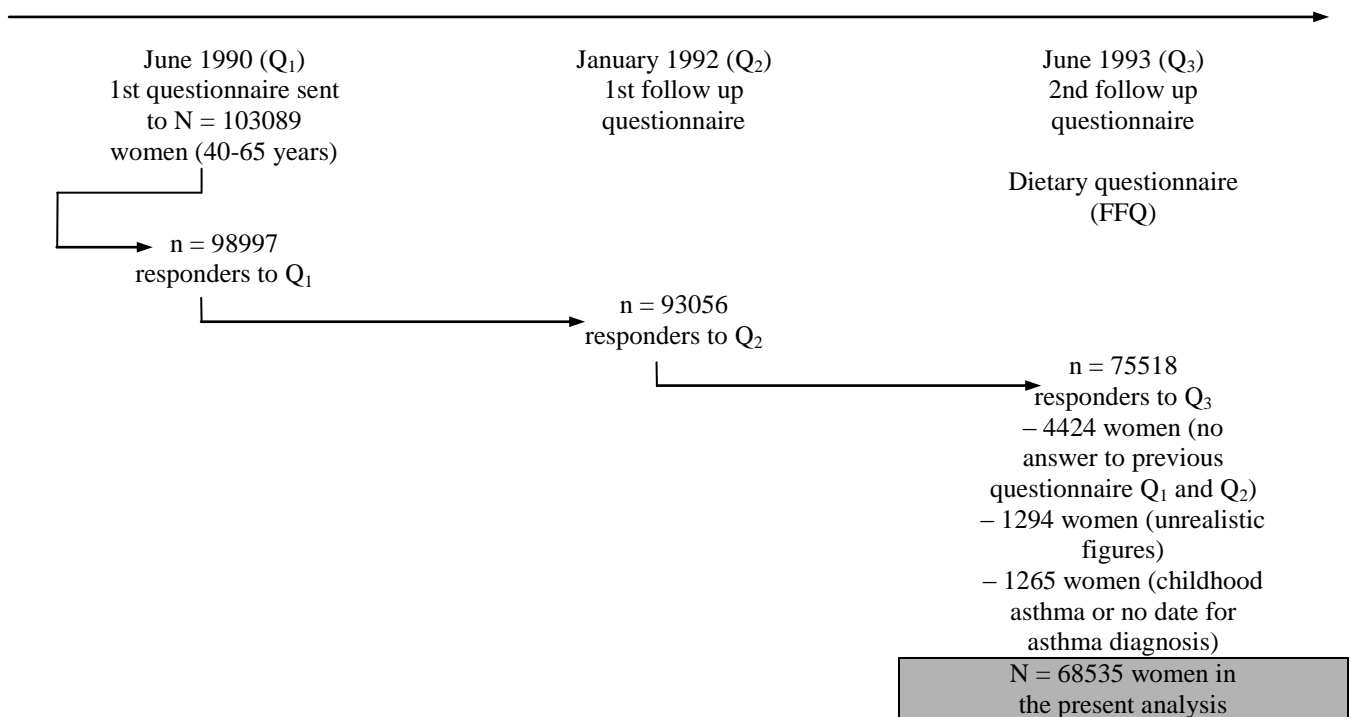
June 1990 ($Q_1$)
1st questionnaire sent to N = 103089 women (40-65 years)

January 1992 ($Q_2$)
1st follow up questionnaire

June 1993 ($Q_3$)
2nd follow up questionnaire

Dietary questionnaire (FFQ)

n = 98997
responders to $Q_1$

n = 93056
responders to $Q_2$

n = 75518
responders to $Q_3$
– 4424 women (no answer to previous questionnaire $Q_1$ and $Q_2$)
– 1294 women (unrealistic figures)
– 1265 women (childhood asthma or no date for asthma diagnosis)

N = 68535 women in the present analysis